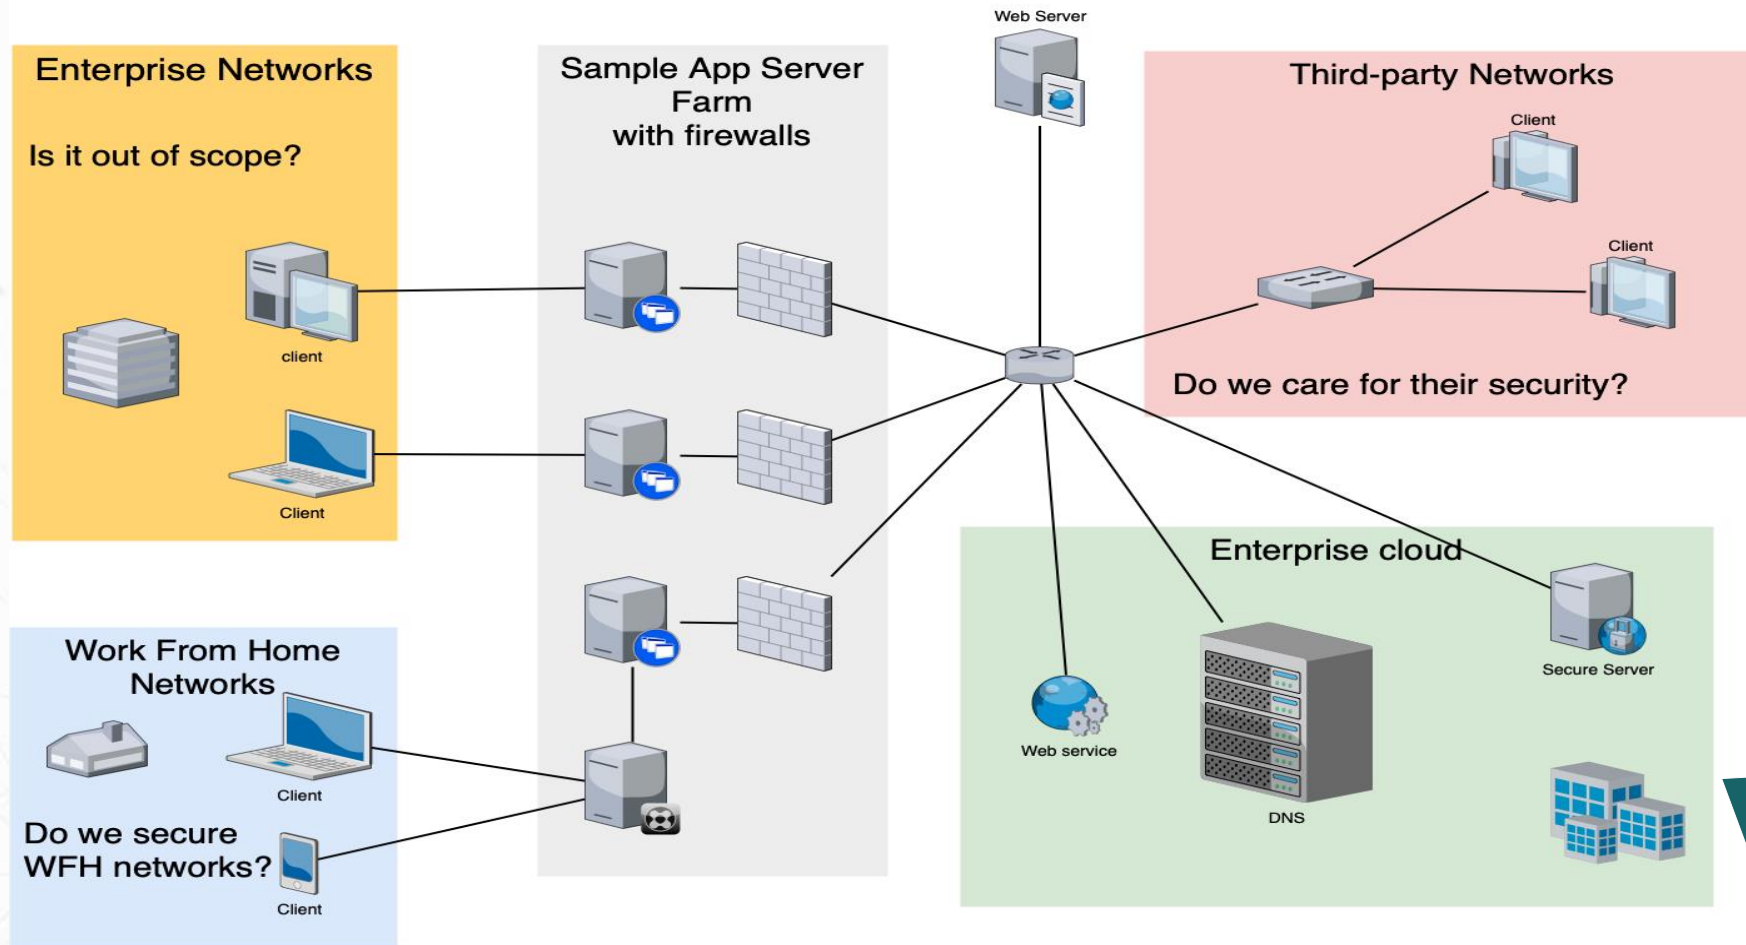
Enterprise Networks

Is it out of scope?

client

Client

Sample App Server Farm with firewalls

Web Server

Third-party Networks

Client

Client

Do we care for their security?

Work From Home Networks

Client

Do we secure WFH networks?

Client

Enterprise cloud

Secure Server

Web service

DNS